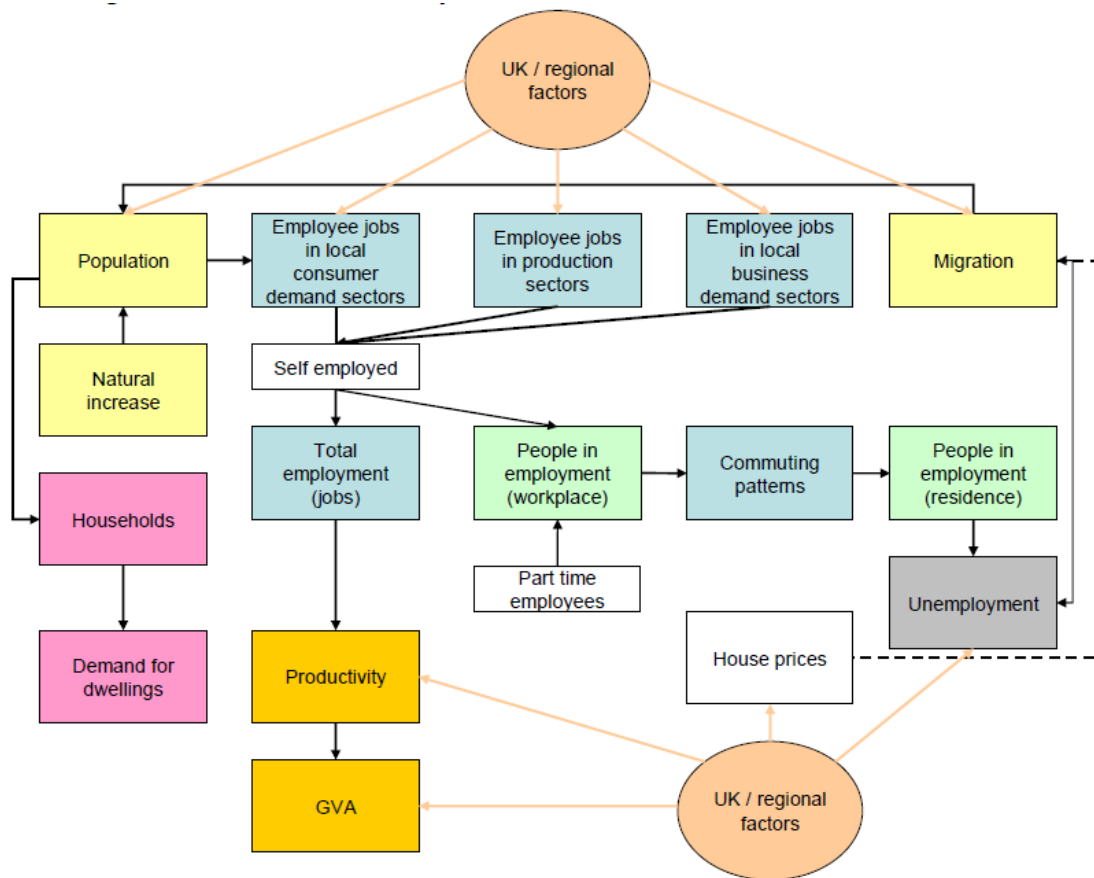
UK / regional factors

Population

Employee jobs in local consumer demand sectors

Employee jobs in production sectors

Employee jobs in local business demand sectors

Migration

Natural increase

Self employed

Total employment (jobs)

People in employment (workplace)

Commuting patterns

People in employment (residence)

Households

Part time employees

Unemployment

Demand for dwellings

Productivity

House prices

GVA

UK / regional factors